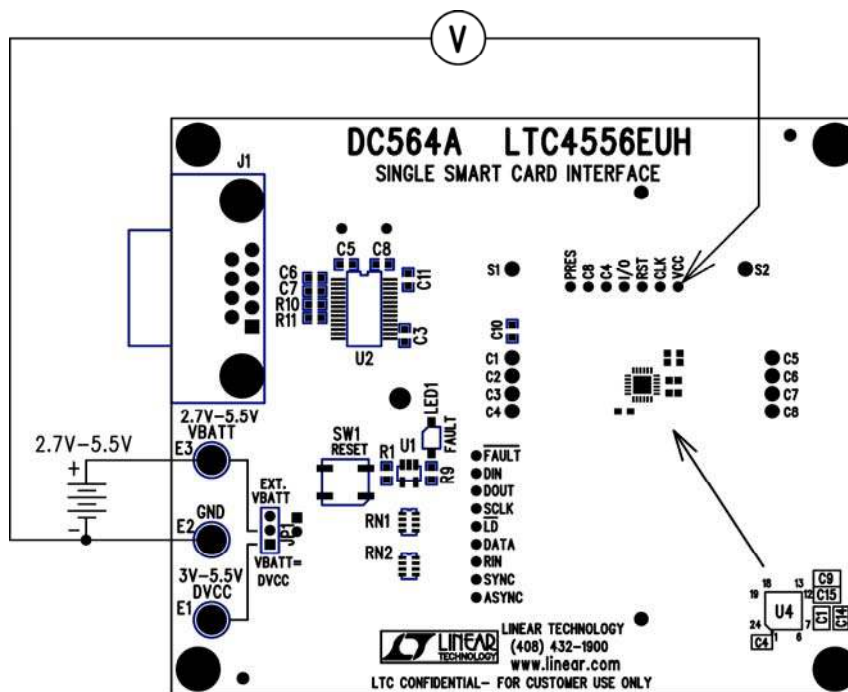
V

DC564A LTC4556EUH
SINGLE SMART CARD INTERFACE

J1

C5 C8
C6
C7
R10
R11
C11
C3
U2

S1
PRES C8 C4 I/O RST CLK VCC
S2

C10
C1
C2
C3
C4

C5
C6
C7
C8

2.7V–5.5V
VBATT
E3

2.7V–5.5V
+
–

SW1
RESET

R1
U1
LED1
FAULT
R9

$\overline{FAULT}$
DIN
DOUT
SCLK
$\overline{LD}$
DATA
RIN
SYNC
ASYNC

EXT.
VBATT
JP1
VBATT=
DVCC

GND
E2

RN1
RN2

3V–5.5V
DVCC
E1

LINEAR TECHNOLOGY
LINEAR TECHNOLOGY
(408) 432-1900
www.linear.com
LTC CONFIDENTIAL- FOR CUSTOMER USE ONLY

18 13
19 12
24 7
1 6
U4
C9
C15
C1
C14
C4